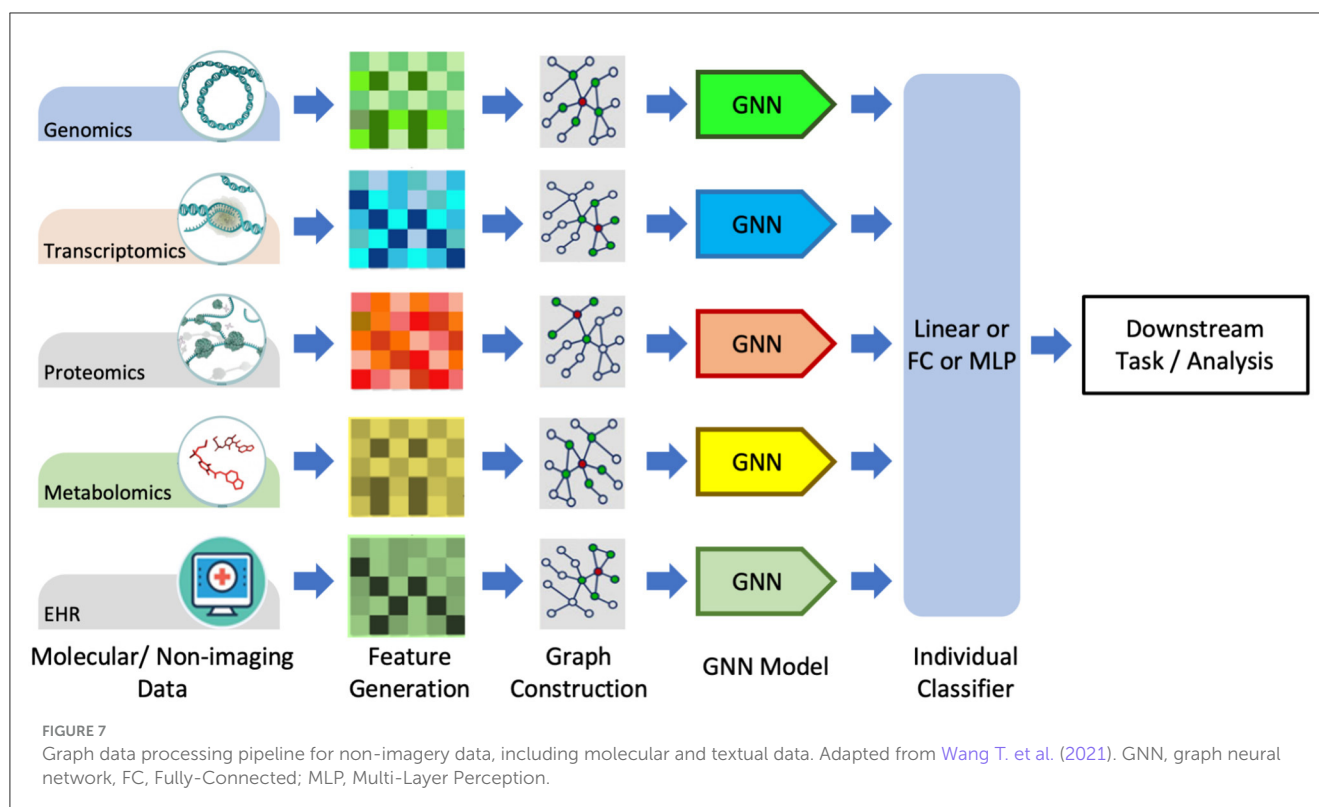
Genomics

Transcriptomics

Proteomics

Metabolomics

EHR

GNN

GNN

GNN

GNN

GNN

Linear or FC or MLP

Downstream Task / Analysis

Molecular/ Non-imaging Data

Feature Generation

Graph Construction

GNN Model

Individual Classifier

FIGURE 7

Graph data processing pipeline for non-imagery data, including molecular and textual data. Adapted from Wang T. et al. (2021). GNN, graph neural network, FC, Fully-Connected; MLP, Multi-Layer Perception.